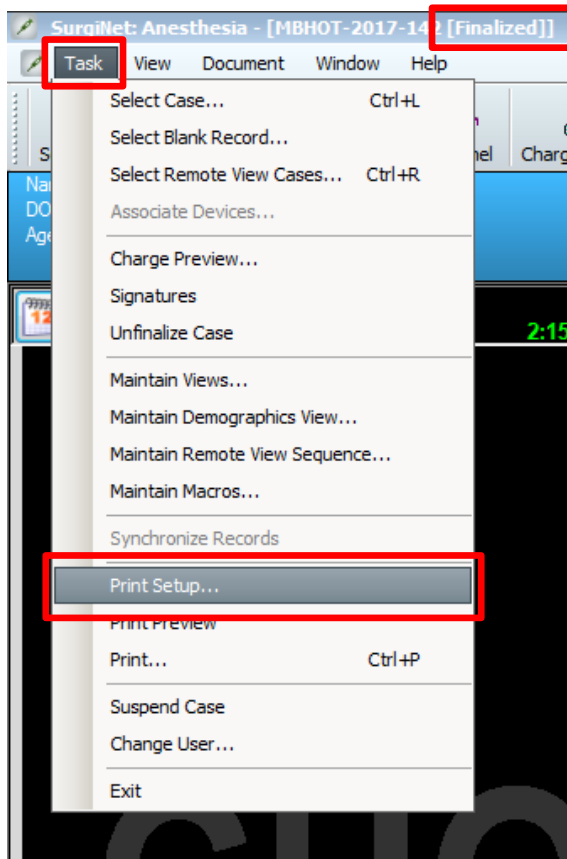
SurgiNet: Anesthesia - [MBHOT-2017-142 [Finalized]]

Task View Document Window Help

S
nel
Charg
Na
DO
Age

2:15

Select Case... Ctrl+L
Select Blank Record...
Select Remote View Cases... Ctrl+R
Associate Devices...
Charge Preview...
Signatures
Unfinalize Case
Maintain Views...
Maintain Demographics View...
Maintain Remote View Sequence...
Maintain Macros...
Synchronize Records
Print Setup...
Print Preview
Print... Ctrl+P
Suspend Case
Change User...
Exit